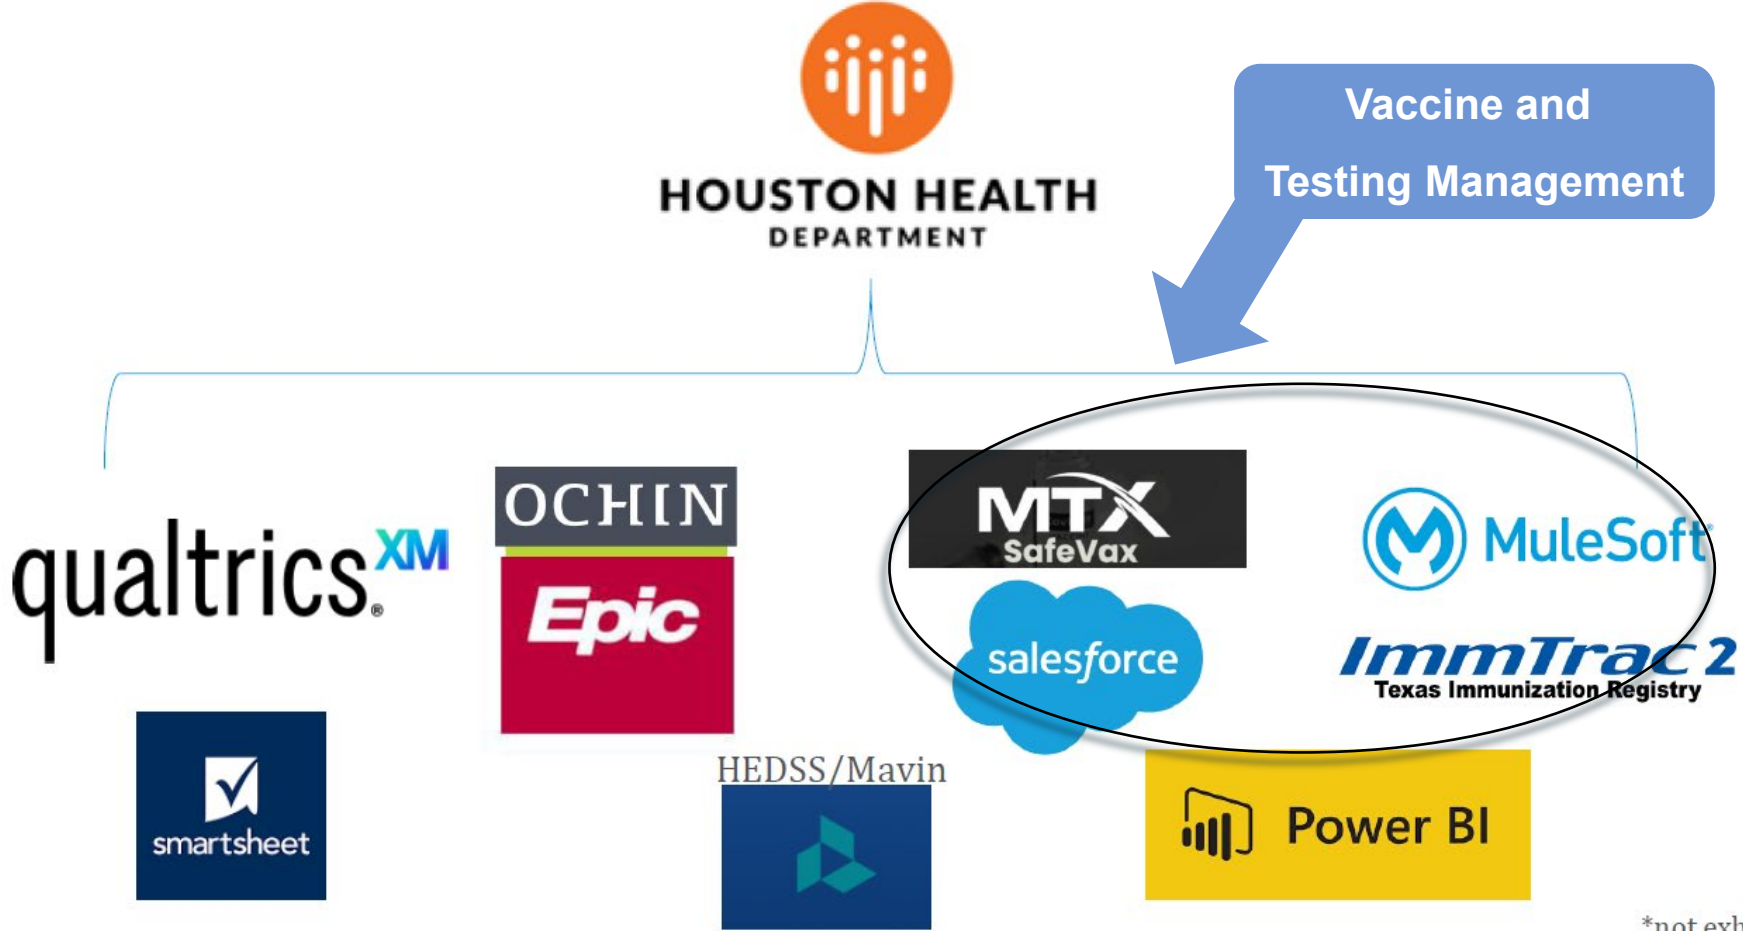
HOUSTON HEALTH
DEPARTMENT

Vaccine and
Testing Management

qualtrics XM

OCHIN
Epic

MTX
SafeVax

MuleSoft

salesforce

ImmTrac2
Texas Immunization Registry

smartsheet

HEDSS/Mavin

Power BI

*not exh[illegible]